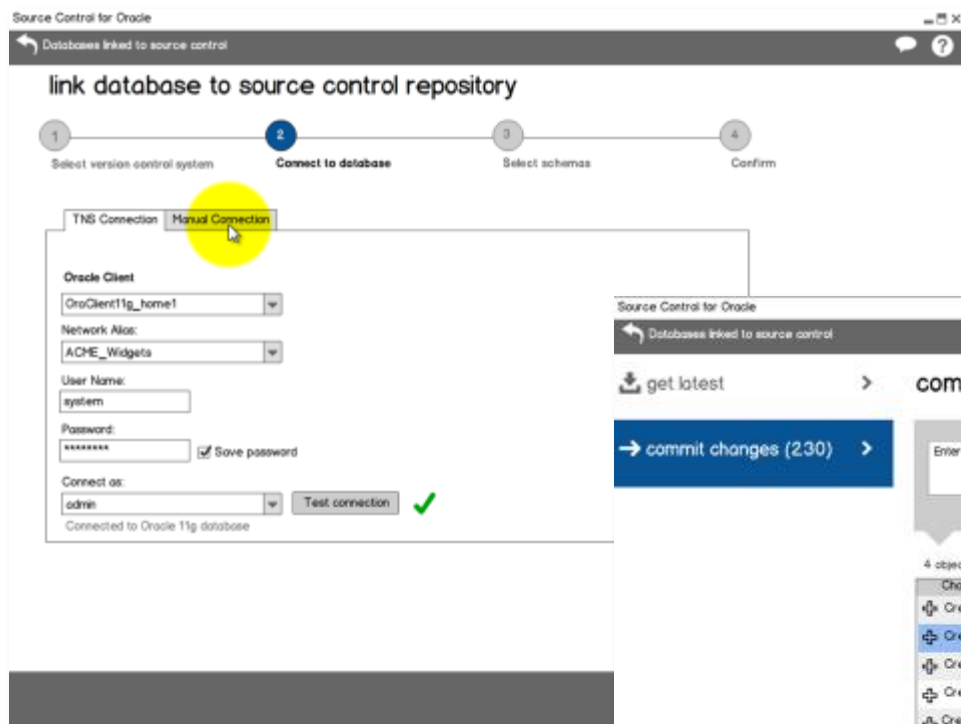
Source Control for Oracle

Databases linked to source control

link database to source control repository

1
Select version control system

2
Connect to database

3
Select schemas

4
Confirm

TNS Connection | Manual Connection

Oracle Client
OraClient11g_home1

Network Alias:
ACME_Widgets

User Name:
system

Password:
********

Save password

Connect as:
admin

Test connection

Connected to Oracle 11g database

Source Control for Oracle

Databases linked to source control

get latest

commit changes (230)

com

Enter

4 objec

Cha

Cre

Cre

Cre

Cre

Cre